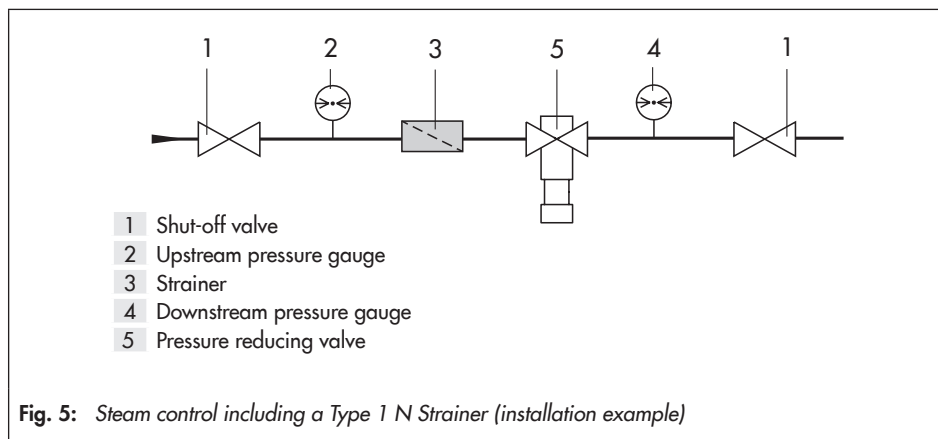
1 2 3 5 4 1

1 Shut-off valve
2 Upstream pressure gauge
3 Strainer
4 Downstream pressure gauge
5 Pressure reducing valve

**Fig. 5:** *Steam control including a Type 1 N Strainer (installation example)*